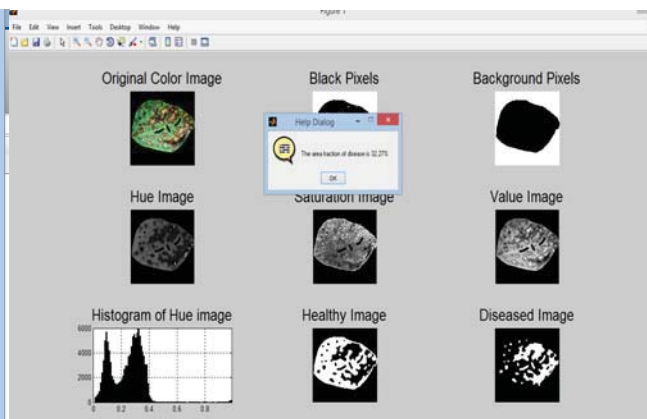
Figure 1

File Edit View Insert Tools Desktop Window Help

Original Color Image

Black Pixels

Background Pixels

Help Dialog

The area fraction of disease is 32.27%

OK

Hue Image

Saturation Image

Value Image

Histogram of Hue image

6000

4000

2000

0

0 0.2 0.4 0.6 0.8

Healthy Image

Diseased Image